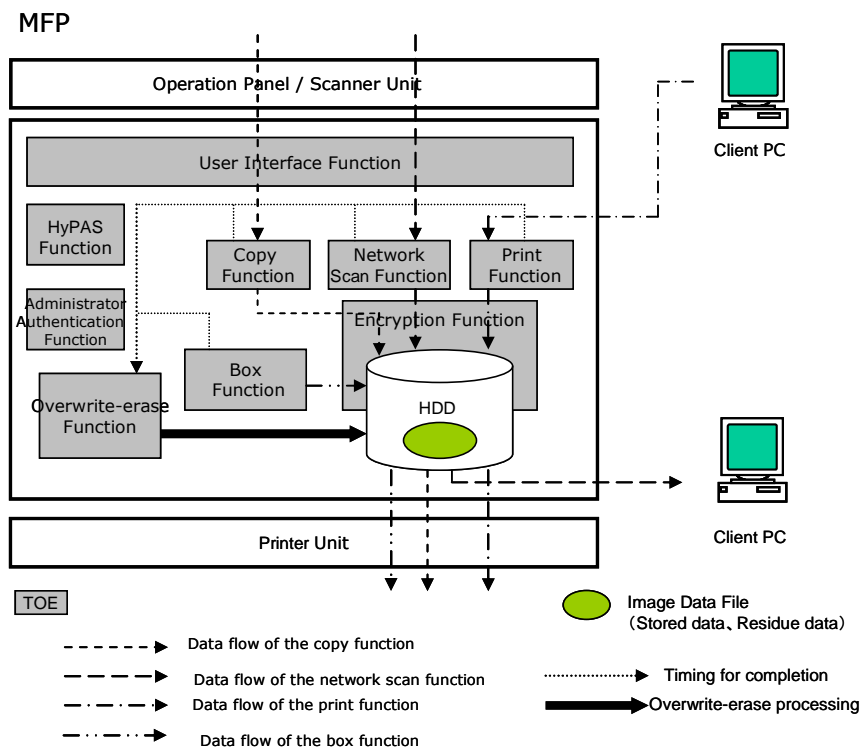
MFP

Operation Panel / Scanner Unit

User Interface Function

HyPAS Function

Copy Function

Network Scan Function

Print Function

Administrator Authentication Function

Encryption Function

Box Function

Overwrite-erase Function

HDD

Printer Unit

Client PC

Client PC

TOE

Image Data File （Stored data、Residue data）

Data flow of the copy function

Data flow of the network scan function

Data flow of the print function

Data flow of the box function

Timing for completion

Overwrite-erase processing